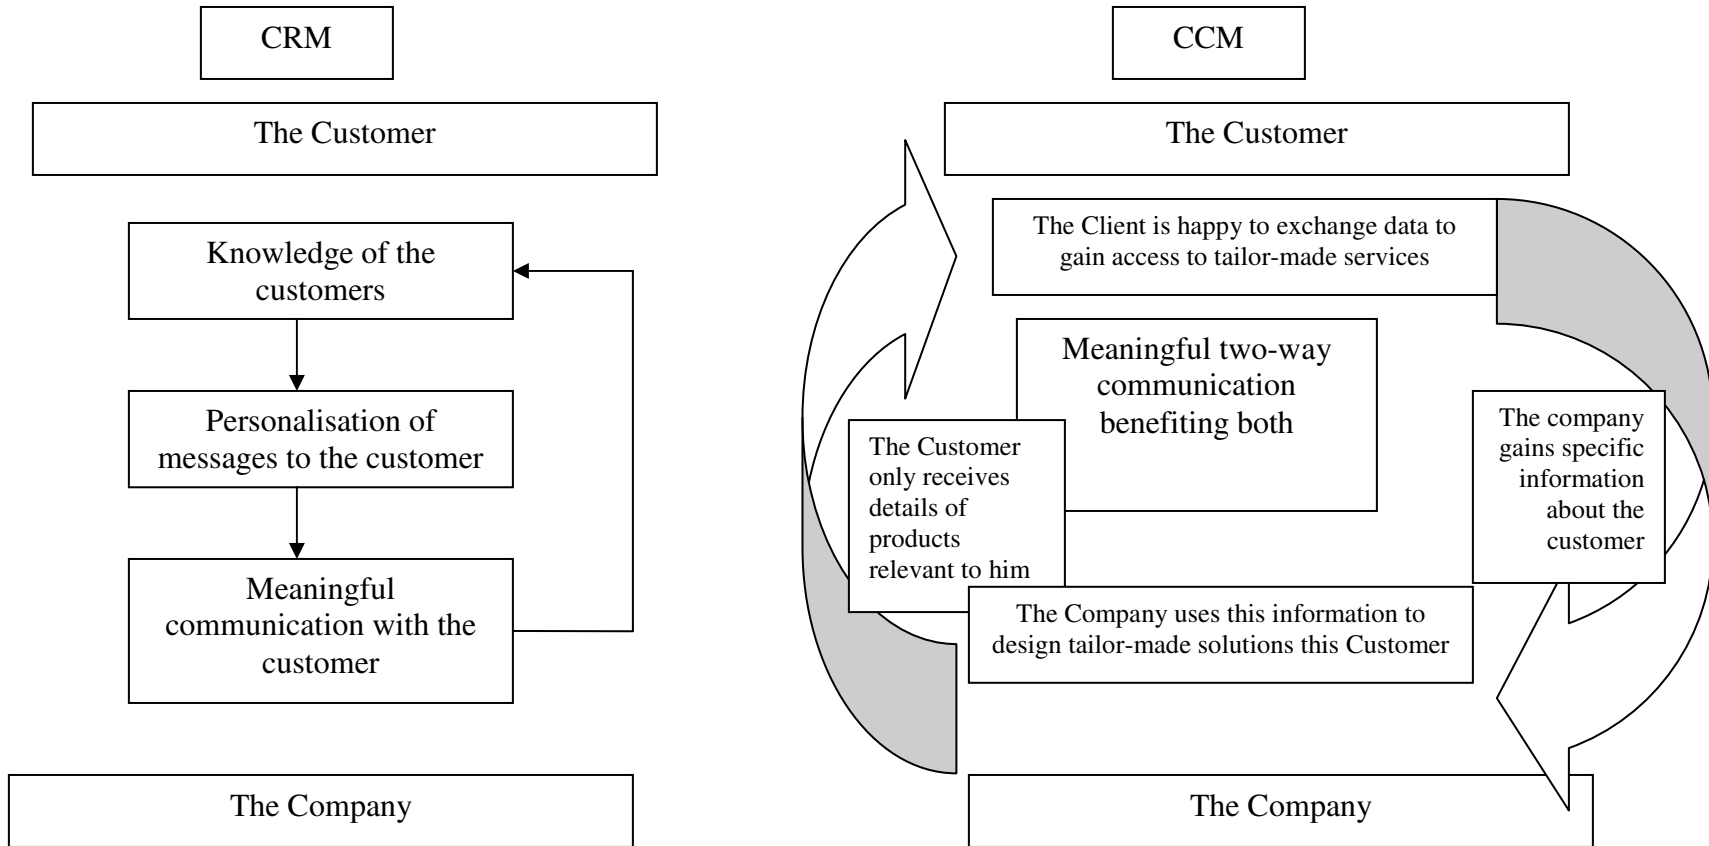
CRM

The Customer

Knowledge of the customers

Personalisation of messages to the customer

Meaningful communication with the customer

The Company

CCM

The Customer

The Client is happy to exchange data to gain access to tailor-made services

Meaningful two-way communication benefiting both

The Customer only receives details of products relevant to him

The company gains specific information about the customer

The Company uses this information to design tailor-made solutions this Customer

The Company